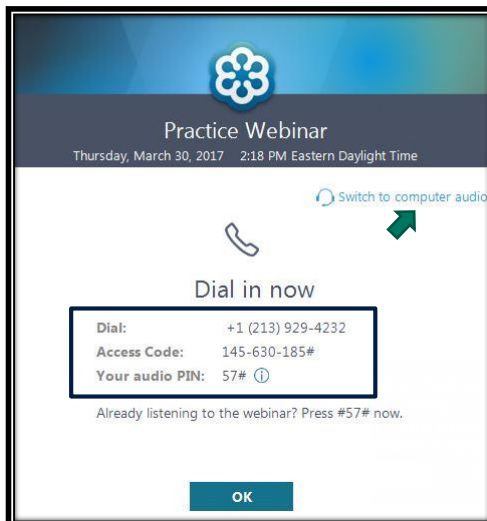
Practice Webinar
Thursday, March 30, 2017 2:18 PM Eastern Daylight Time

Switch to computer audio

Dial in now

Dial: +1 (213) 929-4232
Access Code: 145-630-185#
Your audio PIN: 57#

Already listening to the webinar? Press #57# now.

OK